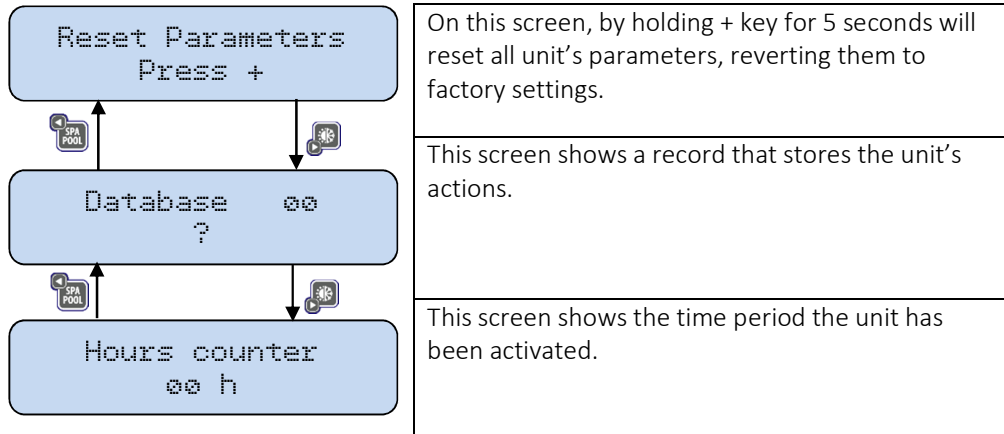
Reset Parameters
Press +

SPA POOL

Database 00
?

SPA POOL

Hours counter
00 h

On this screen, by holding + key for 5 seconds will reset all unit's parameters, reverting them to factory settings.

This screen shows a record that stores the unit's actions.

This screen shows the time period the unit has been activated.